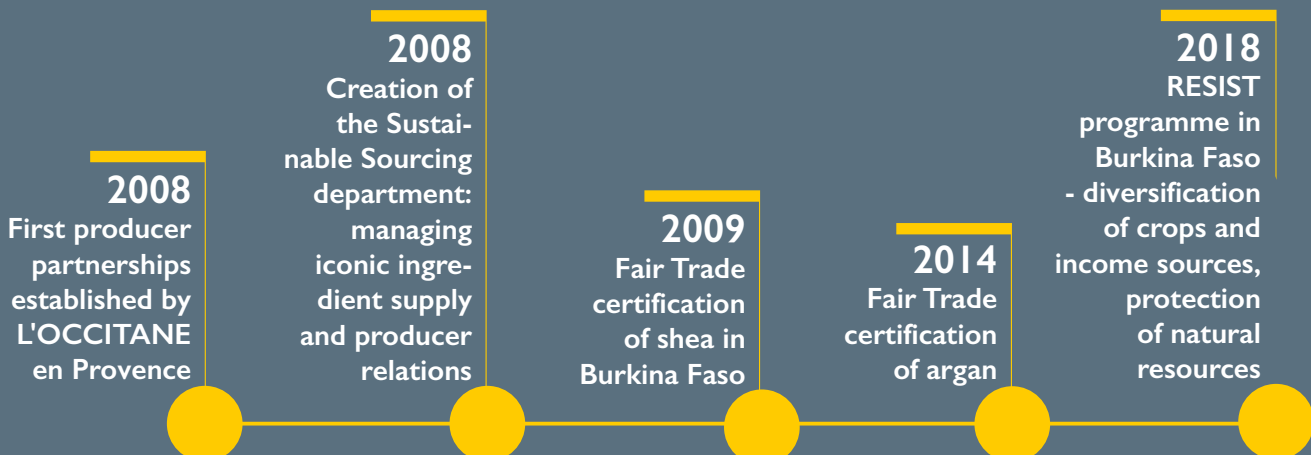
2008
First producer partnerships established by L'OCCITANE en Provence

2008
Creation of the Sustainable Sourcing department: managing iconic ingredient supply and producer relations

2009
Fair Trade certification of shea in Burkina Faso

2014
Fair Trade certification of argan

2018
RESIST programme in Burkina Faso - diversification of crops and income sources, protection of natural resources